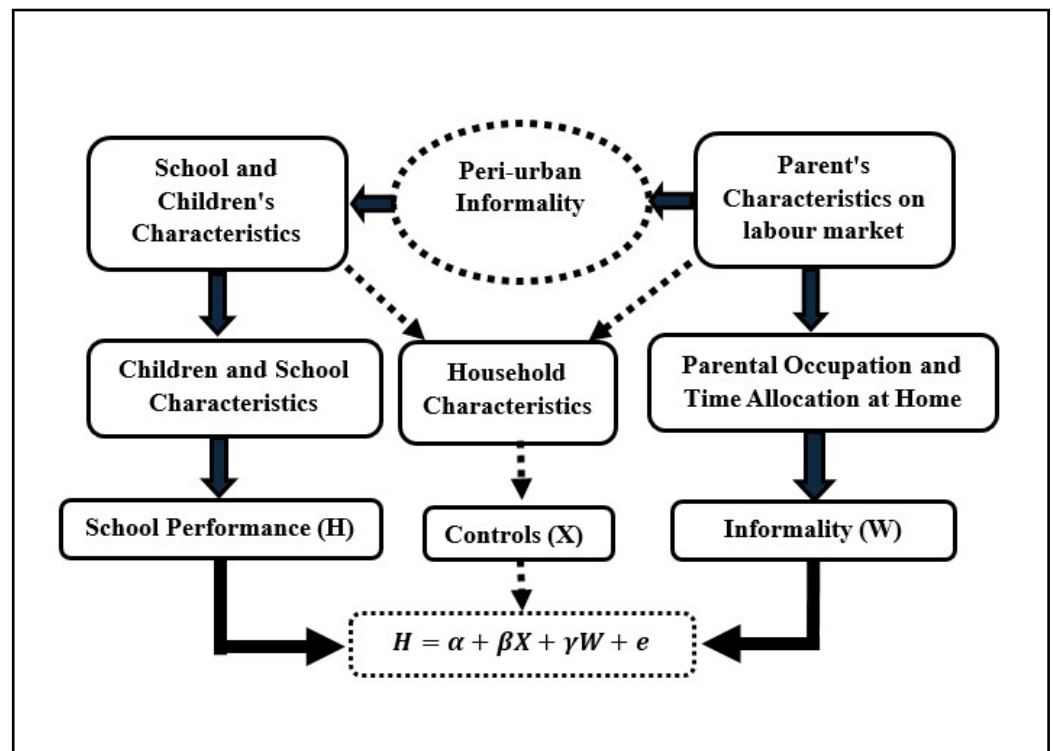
School and Children's Characteristics

Peri-urban Informality

Parent's Characteristics on labour market

Children and School Characteristics

Household Characteristics

Parental Occupation and Time Allocation at Home

School Performance (H)

Controls (X)

Informality (W)

$H = \alpha + \beta X + \gamma W + e$